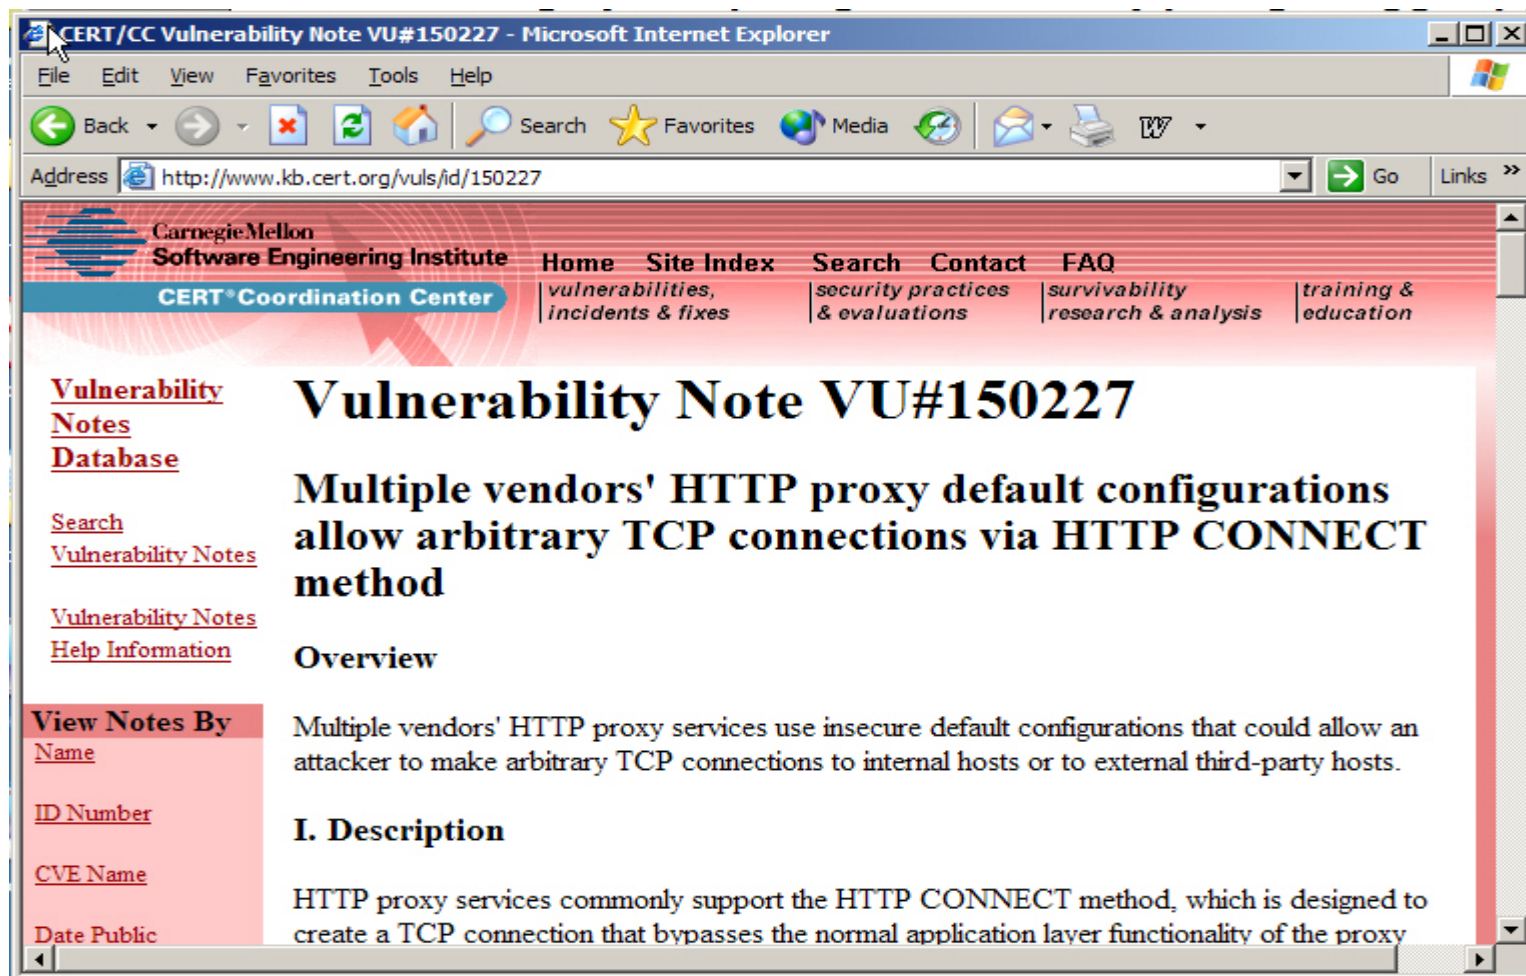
CERT/CC Vulnerability Note VU#150227 - Microsoft Internet Explorer

File Edit View Favorites Tools Help

Back Search Favorites Media

Address http://www.kb.cert.org/vuls/id/150227 Go Links

Carnegie Mellon
Software Engineering Institute
CERT® Coordination Center

Home | Site Index | Search | Contact | FAQ
vulnerabilities, incidents & fixes | security practices & evaluations | survivability research & analysis | training & education

Vulnerability Notes Database

Search Vulnerability Notes

Vulnerability Notes Help Information

View Notes By
Name

ID Number

CVE Name

Date Public

# Vulnerability Note VU#150227

## Multiple vendors' HTTP proxy default configurations allow arbitrary TCP connections via HTTP CONNECT method

### Overview

Multiple vendors' HTTP proxy services use insecure default configurations that could allow an attacker to make arbitrary TCP connections to internal hosts or to external third-party hosts.

### I. Description

HTTP proxy services commonly support the HTTP CONNECT method, which is designed to create a TCP connection that bypasses the normal application layer functionality of the proxy